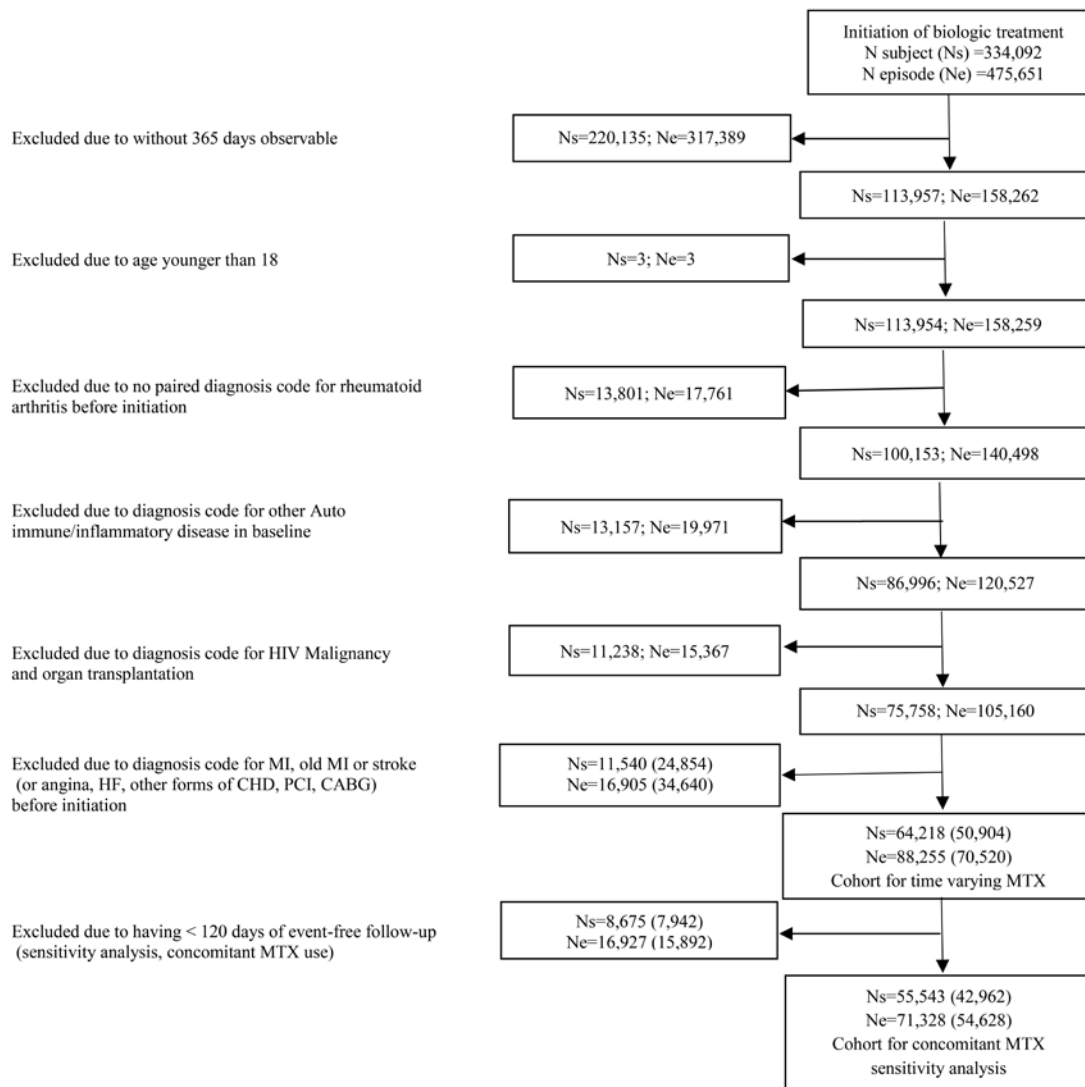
Initiation of biologic treatment
N subject (Ns) =334,092
N episode (Ne) =475,651

Excluded due to without 365 days observable

Ns=220,135; Ne=317,389

Ns=113,957; Ne=158,262

Excluded due to age younger than 18

Ns=3; Ne=3

Ns=113,954; Ne=158,259

Excluded due to no paired diagnosis code for rheumatoid arthritis before initiation

Ns=13,801; Ne=17,761

Ns=100,153; Ne=140,498

Excluded due to diagnosis code for other Auto immune/inflammatory disease in baseline

Ns=13,157; Ne=19,971

Ns=86,996; Ne=120,527

Excluded due to diagnosis code for HIV Malignancy and organ transplantation

Ns=11,238; Ne=15,367

Ns=75,758; Ne=105,160

Excluded due to diagnosis code for MI, old MI or stroke (or angina, HF, other forms of CHD, PCI, CABG) before initiation

Ns=11,540 (24,854)
Ne=16,905 (34,640)

Ns=64,218 (50,904)
Ne=88,255 (70,520)
Cohort for time varying MTX

Excluded due to having < 120 days of event-free follow-up (sensitivity analysis, concomitant MTX use)

Ns=8,675 (7,942)
Ne=16,927 (15,892)

Ns=55,543 (42,962)
Ne=71,328 (54,628)
Cohort for concomitant MTX sensitivity analysis